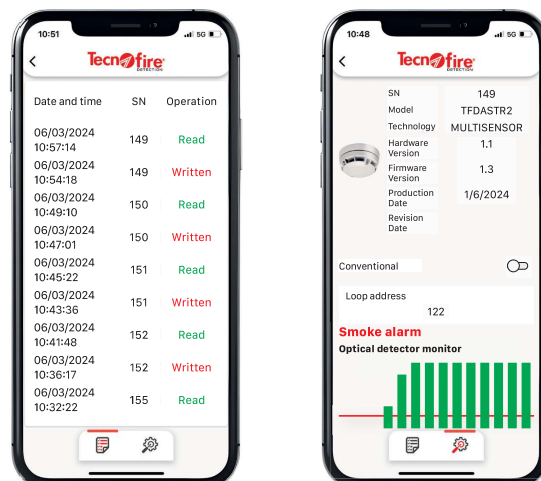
10:51 5G
Tecnofire DETECTION

| Date and time | SN | Operation |
|---|---|---|
| 06/03/2024 10:57:14 | 149 | Read |
| 06/03/2024 10:54:18 | 149 | Written |
| 06/03/2024 10:49:10 | 150 | Read |
| 06/03/2024 10:47:01 | 150 | Written |
| 06/03/2024 10:45:22 | 151 | Read |
| 06/03/2024 10:43:36 | 151 | Written |
| 06/03/2024 10:41:48 | 152 | Read |
| 06/03/2024 10:36:17 | 152 | Written |
| 06/03/2024 10:32:22 | 155 | Read |

10:48 5G
Tecnofire DETECTION

| | |
|---|---|
| SN | 149 |
| Model | TFDASTR2 |
| Technology | MULTISENSOR |
| Hardware Version | 1.1 |
| Firmware Version | 1.3 |
| Production Date | 1/6/2024 |
| Revision Date | |

Conventional

Loop address
122

Smoke alarm
Optical detector monitor